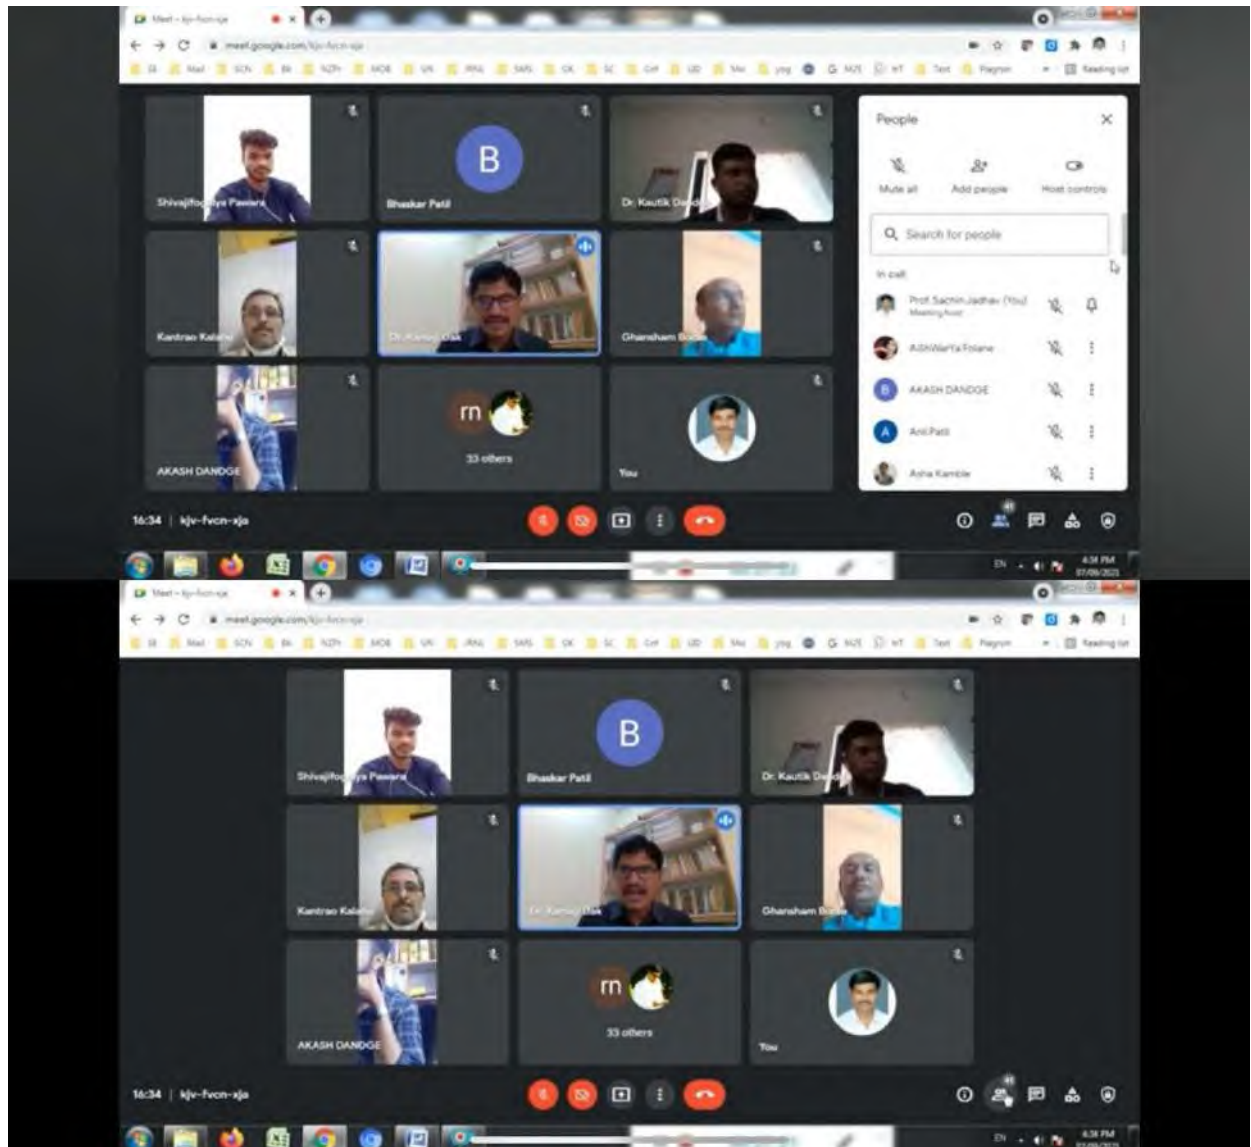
Meet - kjv-fvcn-xja

meet.google.com/kjv-fvcn-xja

Shivajifo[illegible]ya Pawara

B

Bhaskar Patil

Dr. Kautik D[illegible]

People

Mute all

Add people

Host controls

Search for people

In call

Prof. Sachin Jadhav (You)
Meeting host

Aishwarya Folane

AKASH DANDGE

Anil Patil

Asha Kamble

Kantrao Kal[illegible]

Dr. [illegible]

Ghansham B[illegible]

AKASH DANDGE

rn

33 others

You

16:34 | kjv-fvcn-xja

41

EN

4:34 PM

Meet - kjv-fvcn-xja

meet.google.com/kjv-fvcn-xja

Shivajifo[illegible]ya Pawara

B

Bhaskar Patil

Dr. Kautik D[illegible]

Kantrao Kal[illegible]

Dr. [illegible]

Ghansham B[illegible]

AKASH DANDGE

rn

33 others

You

16:34 | kjv-fvcn-xja

41

EN

4:34 PM